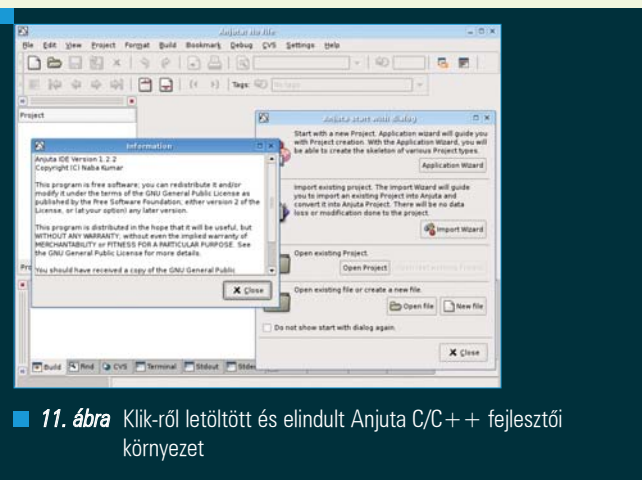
Anjuta: no file

File Edit View Project Format Build Bookmark Debug CVS Settings Help

Tags: No tags

Project

Information

Anjuta IDE Version 1.2.2
Copyright (C) Naba Kumar

This program is free software; you can redistribute it and/or modify it under the terms of the GNU General Public License as published by the Free Software Foundation; either version 2 of the License, or (at your option) any later version.

This program is distributed in the hope that it will be useful, but WITHOUT ANY WARRANTY; without even the implied warranty of MERCHANTABILITY or FITNESS FOR A PARTICULAR PURPOSE. See the GNU General Public License for more details.

You should have received a copy of the GNU General Public

Close

Anjuta start with dialog

Start with a new Project. Application wizard will guide you with Project creation. With the Application Wizard, you will be able to create the skeleton of various Project types.

Application Wizard

Import existing project. The Import Wizard will guide you to import an existing Project into Anjuta and convert it into Anjuta Project. There will be no data loss or modification done to the project.

Import Wizard

Open existing Project.

Open Project

Open existing file or create a new file.

Open file New file

Do not show start with dialog again.

Close

Build Find CVS Terminal Stdout Stde

11. ábra Klik-ről letöltött és elindult Anjuta C/C++ fejlesztői környezet